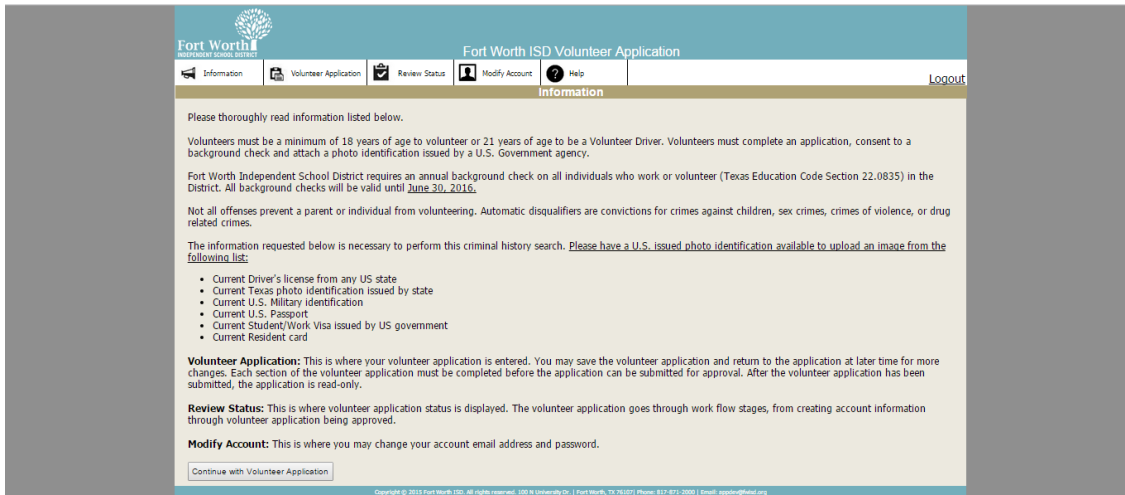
Fort Worth
INDEPENDENT SCHOOL DISTRICT

Fort Worth ISD Volunteer Application

Information | Volunteer Application | Review Status | Modify Account | Help

Logout

Information

Please thoroughly read information listed below.

Volunteers must be a minimum of 18 years of age to volunteer or 21 years of age to be a Volunteer Driver. Volunteers must complete an application, consent to a background check and attach a photo identification issued by a U.S. Government agency.

Fort Worth Independent School District requires an annual background check on all individuals who work or volunteer (Texas Education Code Section 22.0835) in the District. All background checks will be valid until June 30, 2016.

Not all offenses prevent a parent or individual from volunteering. Automatic disqualifiers are convictions for crimes against children, sex crimes, crimes of violence, or drug related crimes.

The information requested below is necessary to perform this criminal history search. Please have a U.S. issued photo identification available to upload an image from the following list:

- Current Driver's license from any US state
- Current Texas photo identification issued by state
- Current U.S. Military identification
- Current U.S. Passport
- Current Student/Work Visa issued by US government
- Current Resident card

**Volunteer Application:** This is where your volunteer application is entered. You may save the volunteer application and return to the application at later time for more changes. Each section of the volunteer application must be completed before the application can be submitted for approval. After the volunteer application has been submitted, the application is read-only.

**Review Status:** This is where volunteer application status is displayed. The volunteer application goes through work flow stages, from creating account information through volunteer application being approved.

**Modify Account:** This is where you may change your account email address and password.

Continue with Volunteer Application

Copyright © 2015 Fort Worth ISD. All rights reserved. 100 N University Dr. | Fort Worth, TX 76107 | Phone: 817-871-2000 | Email: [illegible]